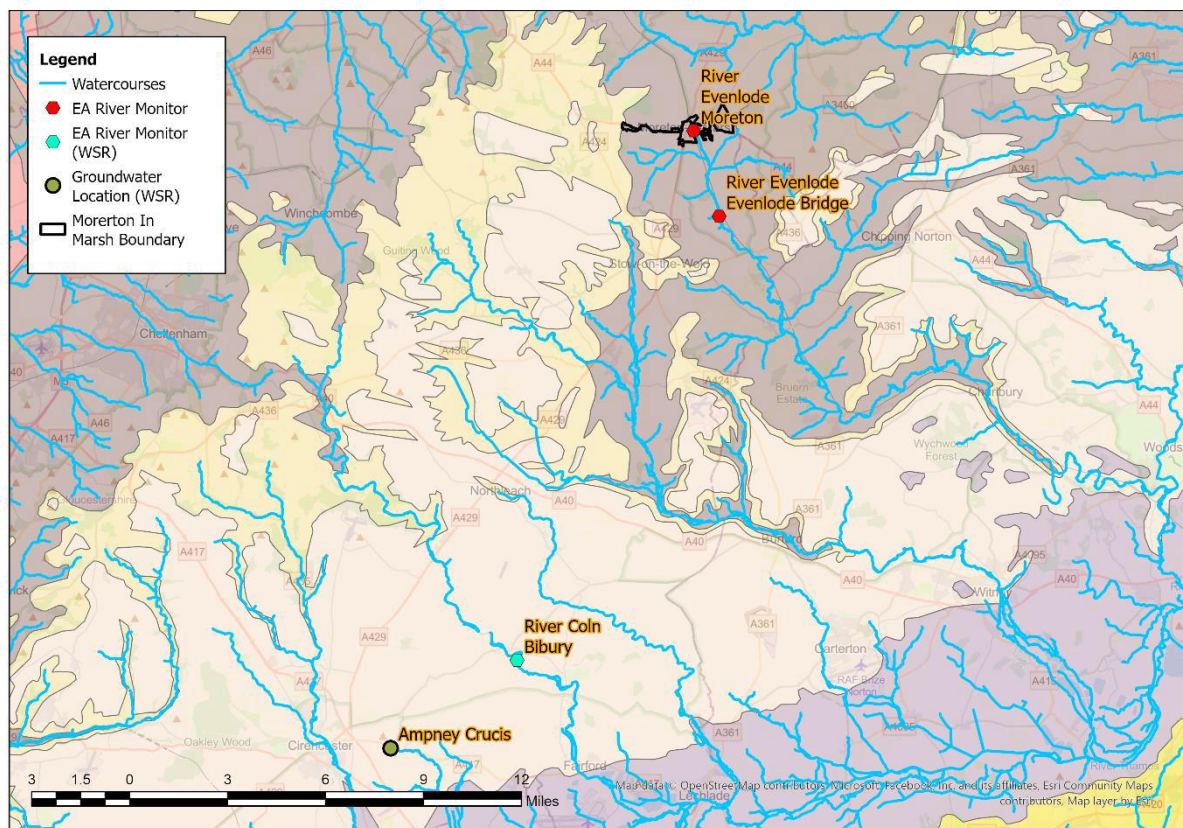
Legend
Watercourses
EA River Monitor
EA River Monitor (WSR)
Groundwater Location (WSR)
Morerton In Marsh Boundary

River Evenlode Moreton
River Evenlode Evenlode Bridge
River Coln Bibury
Ampney Crucis

A46
A44
A424
A429
A3400
A361
A44
A436
Winchcombe
Guiting Wood
Stow-on-the-Wold
Chipping Norton
A44
A361
Cheltenham
A436
A436
A429
A424
Bruern Estate
Charlbury
A44
A417
A46
A436
A361
Wychwood Forest
Woods
Gloucestershire
Northleach
A40
A429
A40
A361
Burford
A4095
A417
A40
A40
Witney
A429
A361
Carterton
RAF Brize Norton
A415
A417
A361
Oakley Wood
Cirencester
A417
Fairford
Lechlade
River Thames

3 1.5 0 3 6 9 12
Miles

Map data © OpenStreetMap contributors, Microsoft, Facebook, Inc. and its affiliates, Esri Community Maps contributors, Map layer by Esri